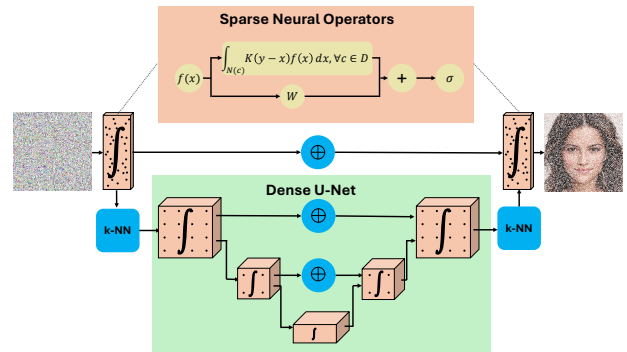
Sparse Neural Operators

$f(x)$

$\int_{N(c)} K(y-x)f(x)\,dx, \forall c \in D$

$W$

$+$

$\sigma$

$\int$

$\oplus$

$\int$

k-NN

Dense U-Net

k-NN

$\int$

$\oplus$

$\int$

$\int$

$\oplus$

$\int$

$\int$